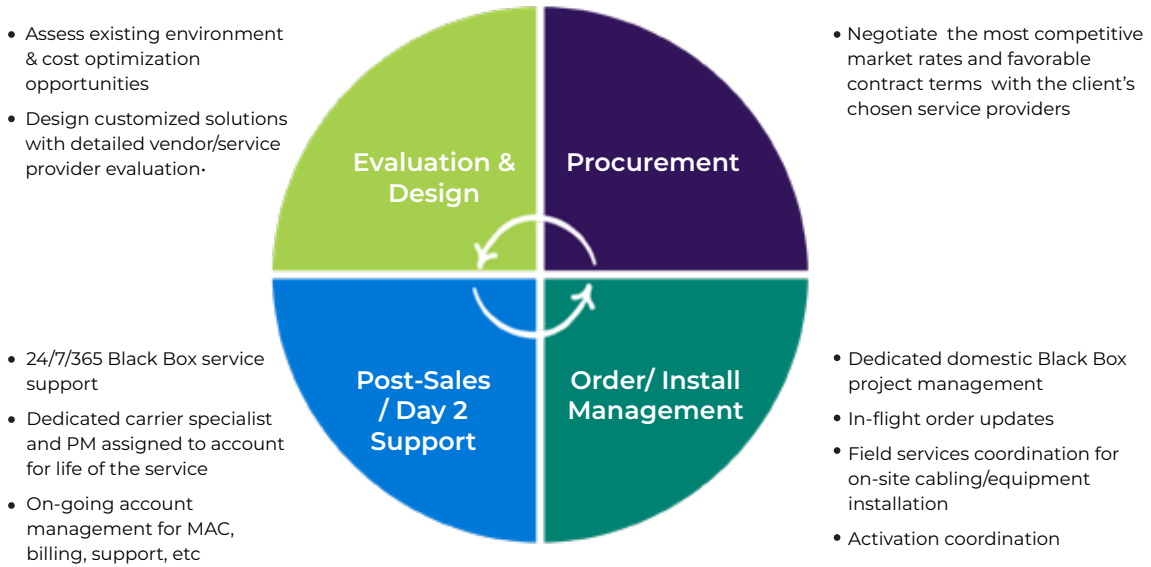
• Assess existing environment & cost optimization opportunities

• Design customized solutions with detailed vendor/service provider evaluation·

Evaluation & Design

Procurement

• Negotiate the most competitive market rates and favorable contract terms with the client's chosen service providers

• 24/7/365 Black Box service support

• Dedicated carrier specialist and PM assigned to account for life of the service

• On-going account management for MAC, billing, support, etc

Post-Sales / Day 2 Support

Order/ Install Management

• Dedicated domestic Black Box project management

• In-flight order updates

• Field services coordination for on-site cabling/equipment installation

• Activation coordination